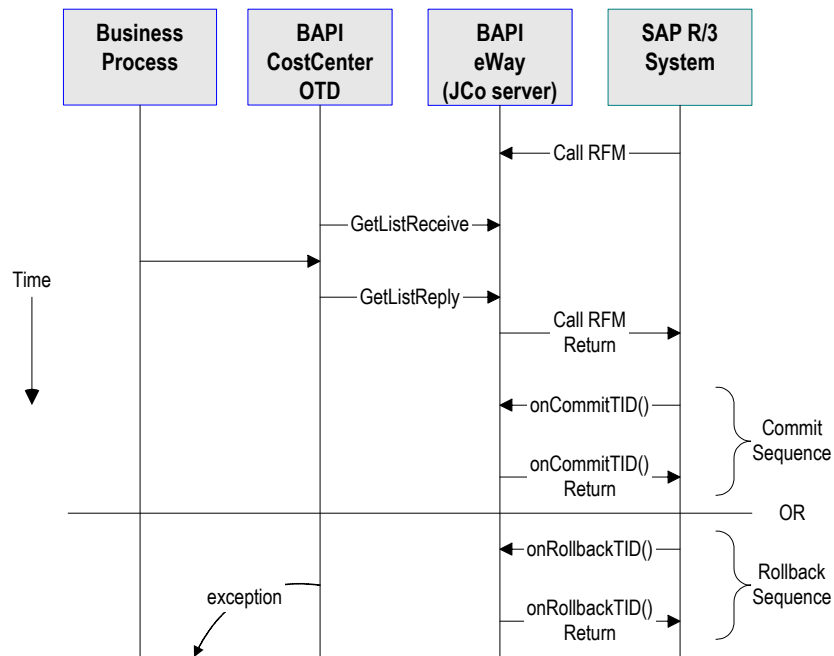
Business Process

BAPI CostCenter OTD

BAPI eWay (JCo server)

SAP R/3 System

Call RFM

GetListReceive

Time

GetListReply

Call RFM Return

onCommitTID()

Commit Sequence

onCommitTID() Return

OR

onRollbackTID()

Rollback Sequence

exception

onRollbackTID() Return